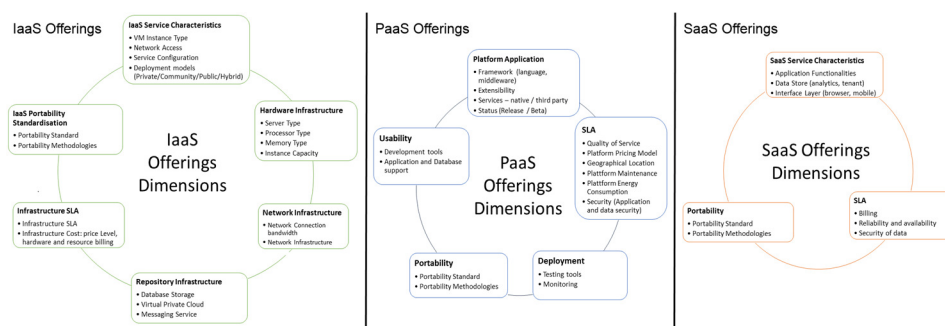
IaaS Offerings

IaaS Service Characteristics
• VM Instance Type
• Network Access
• Service Configuration
• Deployment models (Private/Community/Public/Hybrid)

IaaS Portability Standardisation
• Portability Standard
• Portability Methodologies

IaaS Offerings Dimensions

Hardware Infrastructure
• Server Type
• Processor Type
• Memory Type
• Instance Capacity

Infrastructure SLA
• Infrastructure SLA
• Infrastructure Cost: price Level, hardware and resource billing

Network Infrastructure
• Network Connection bandwidth
• Network Infrastructure

Repository Infrastructure
• Database Storage
• Virtual Private Cloud
• Messaging Service

PaaS Offerings

Platform Application
• Framework (language, middleware)
• Extensibility
• Services – native / third party
• Status (Release / Beta)

Usability
• Development tools
• Application and Database support

PaaS Offerings Dimensions

SLA
• Quality of Service
• Platform Pricing Model
• Geographical Location
• Platform Maintenance
• Platform Energy Consumption
• Security (Application and data security)

Portability
• Portability Standard
• Portability Methodologies

Deployment
• Testing tools
• Monitoring

SaaS Offerings

SaaS Service Characteristics
• Application Functionalities
• Data Store (analytics, tenant)
• Interface Layer (browser, mobile)

SaaS Offerings Dimensions

Portability
• Portability Standard
• Portability Methodologies

SLA
• Billing
• Reliability and availability
• Security of data